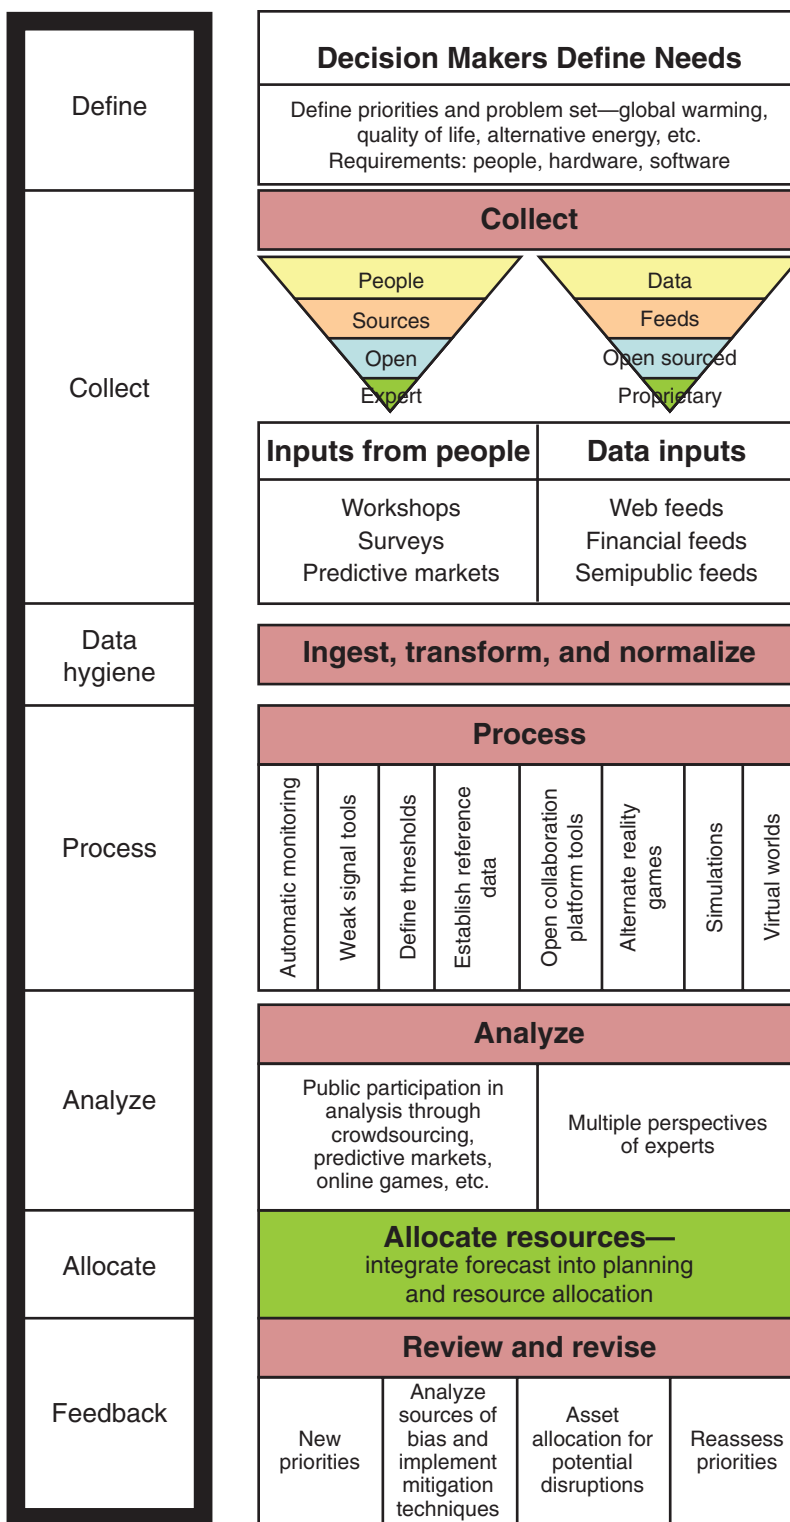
Define

Collect

Data hygiene

Process

Analyze

Allocate

Feedback

Decision Makers Define Needs

Define priorities and problem set—global warming, quality of life, alternative energy, etc. Requirements: people, hardware, software

Collect

People
Sources
Open
Expert

Data
Feeds
Open sourced
Proprietary

| Inputs from people | Data inputs |
|---|---|
| Workshops<br>Surveys<br>Predictive markets | Web feeds<br>Financial feeds<br>Semipublic feeds |

Ingest, transform, and normalize

Process

| Automatic monitoring | Weak signal tools | Define thresholds | Establish reference data | Open collaboration platform tools | Alternate reality games | Simulations | Virtual worlds |
|---|---|---|---|---|---|---|---|

Analyze

| Public participation in analysis through crowdsourcing, predictive markets, online games, etc. | Multiple perspectives of experts |
|---|---|

Allocate resources—
integrate forecast into planning and resource allocation

Review and revise

| New priorities | Analyze sources of bias and implement mitigation techniques | Asset allocation for potential disruptions | Reassess priorities |
|---|---|---|---|